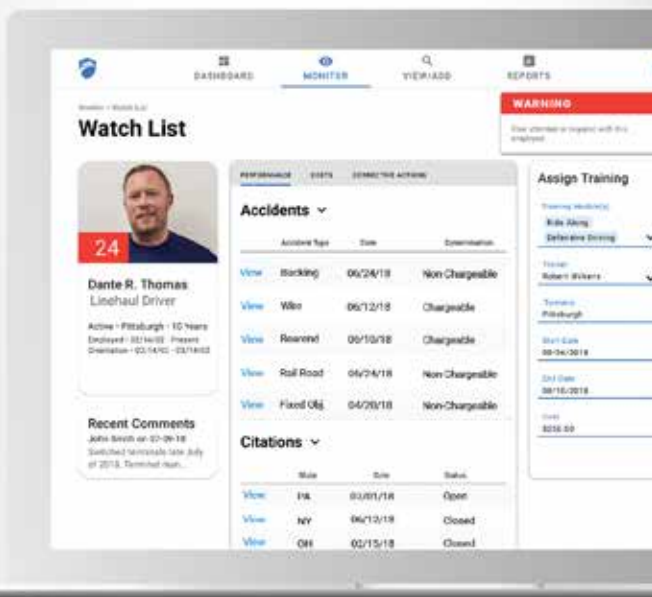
DASHBOARD MONITOR VIEW/ADD REPORTS

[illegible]

Watch List

WARNING

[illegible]

24

Dante R. Thomas
Linehaul Driver

Active • Pittsburgh • 10 Years
Employed • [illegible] • Present
Orientation • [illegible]

Recent Comments
John Smith on 07-09-18
Switched terminals late July of 2018. Terminal man...

PERFORMANCE COSTS CORRECTIVE ACTIONS

Accidents

| | Accident Type | Date | Determination |
|---|---|---|---|
| View | Backing | 06/24/18 | Non Chargeable |
| View | Wide | 06/12/18 | Chargeable |
| View | Rearend | 06/10/18 | Chargeable |
| View | Rail Road | 04/24/18 | Non Chargeable |
| View | Fixed Obj. | 04/20/18 | Non-Chargeable |

Citations

| | State | Date | Status |
|---|---|---|---|
| View | PA | 03/01/18 | Open |
| View | NY | 06/13/18 | Closed |
| View | OH | 02/15/18 | Closed |

Assign Training

Training Module(s)
Ride Along
Defensive Driving

Trainer
Robert Wilkers

Terminal
Pittsburgh

Start Date
08/04/2018

End Date
08/15/2018

Cost
$250.00